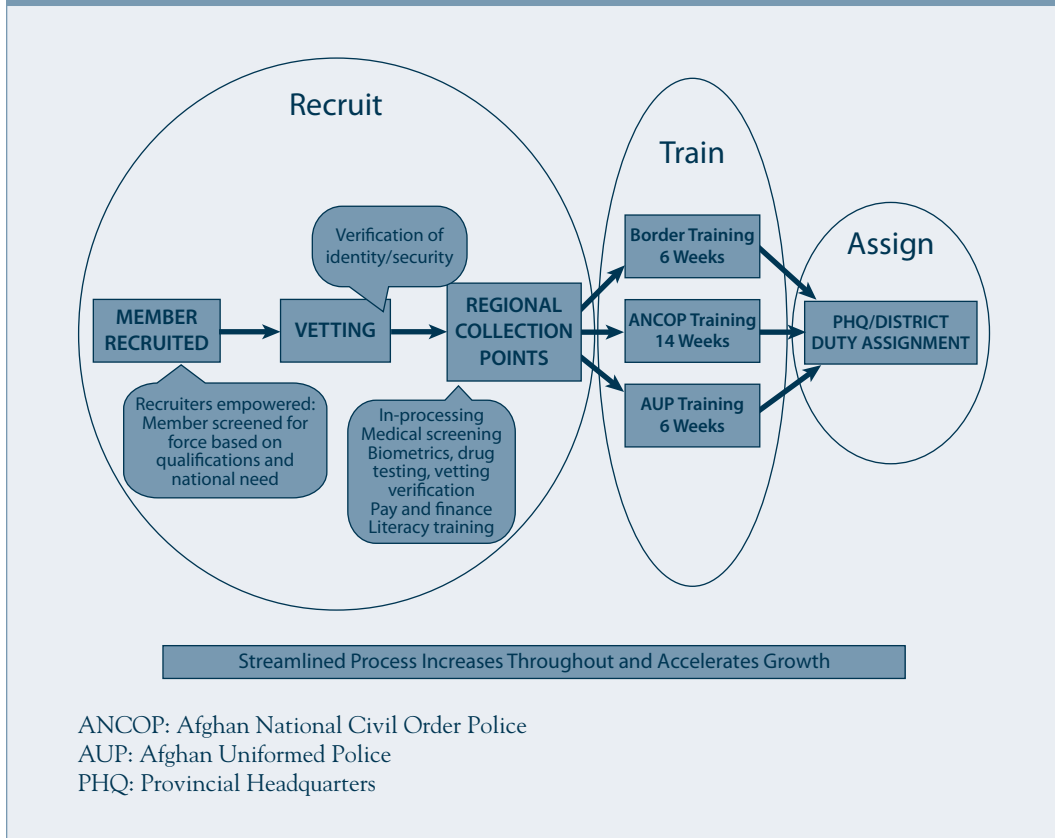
Recruit

Train

Assign

Verification of identity/security

MEMBER RECRUITED

VETTING

REGIONAL COLLECTION POINTS

Border Training 6 Weeks

ANCOP Training 14 Weeks

AUP Training 6 Weeks

PHQ/DISTRICT DUTY ASSIGNMENT

Recruiters empowered: Member screened for force based on qualifications and national need

In-processing
Medical screening
Biometrics, drug testing, vetting verification
Pay and finance
Literacy training

Streamlined Process Increases Throughout and Accelerates Growth

ANCOP: Afghan National Civil Order Police
AUP: Afghan Uniformed Police
PHQ: Provincial Headquarters